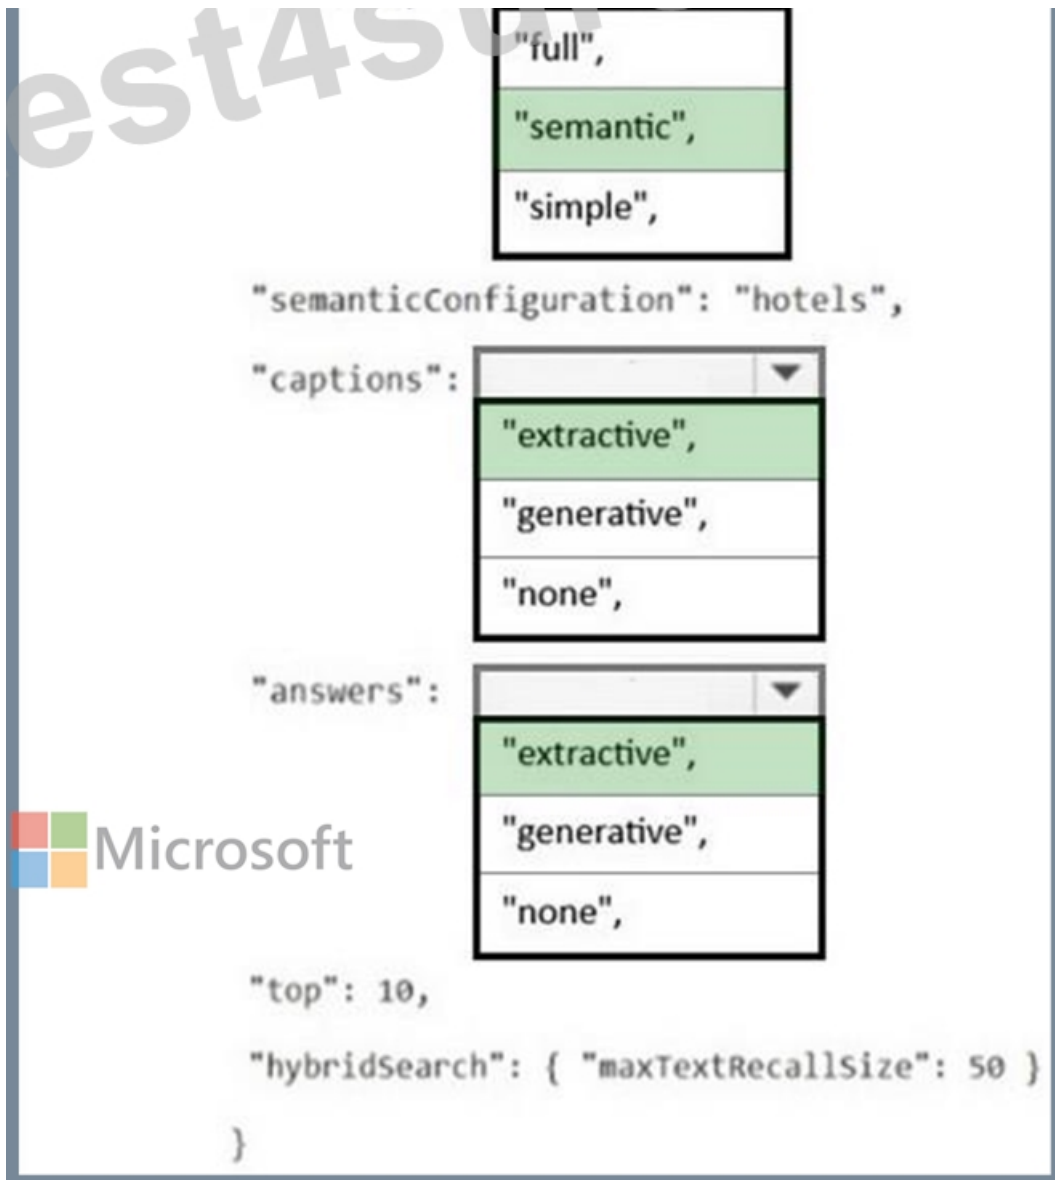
est4Su

"full",

"semantic",

"simple",

"semanticConfiguration": "hotels",

"captions":

"extractive",

"generative",

"none",

"answers":

"extractive",

"generative",

"none",

Microsoft

"top": 10,

"hybridSearch": { "maxTextRecallSize": 50 }

}